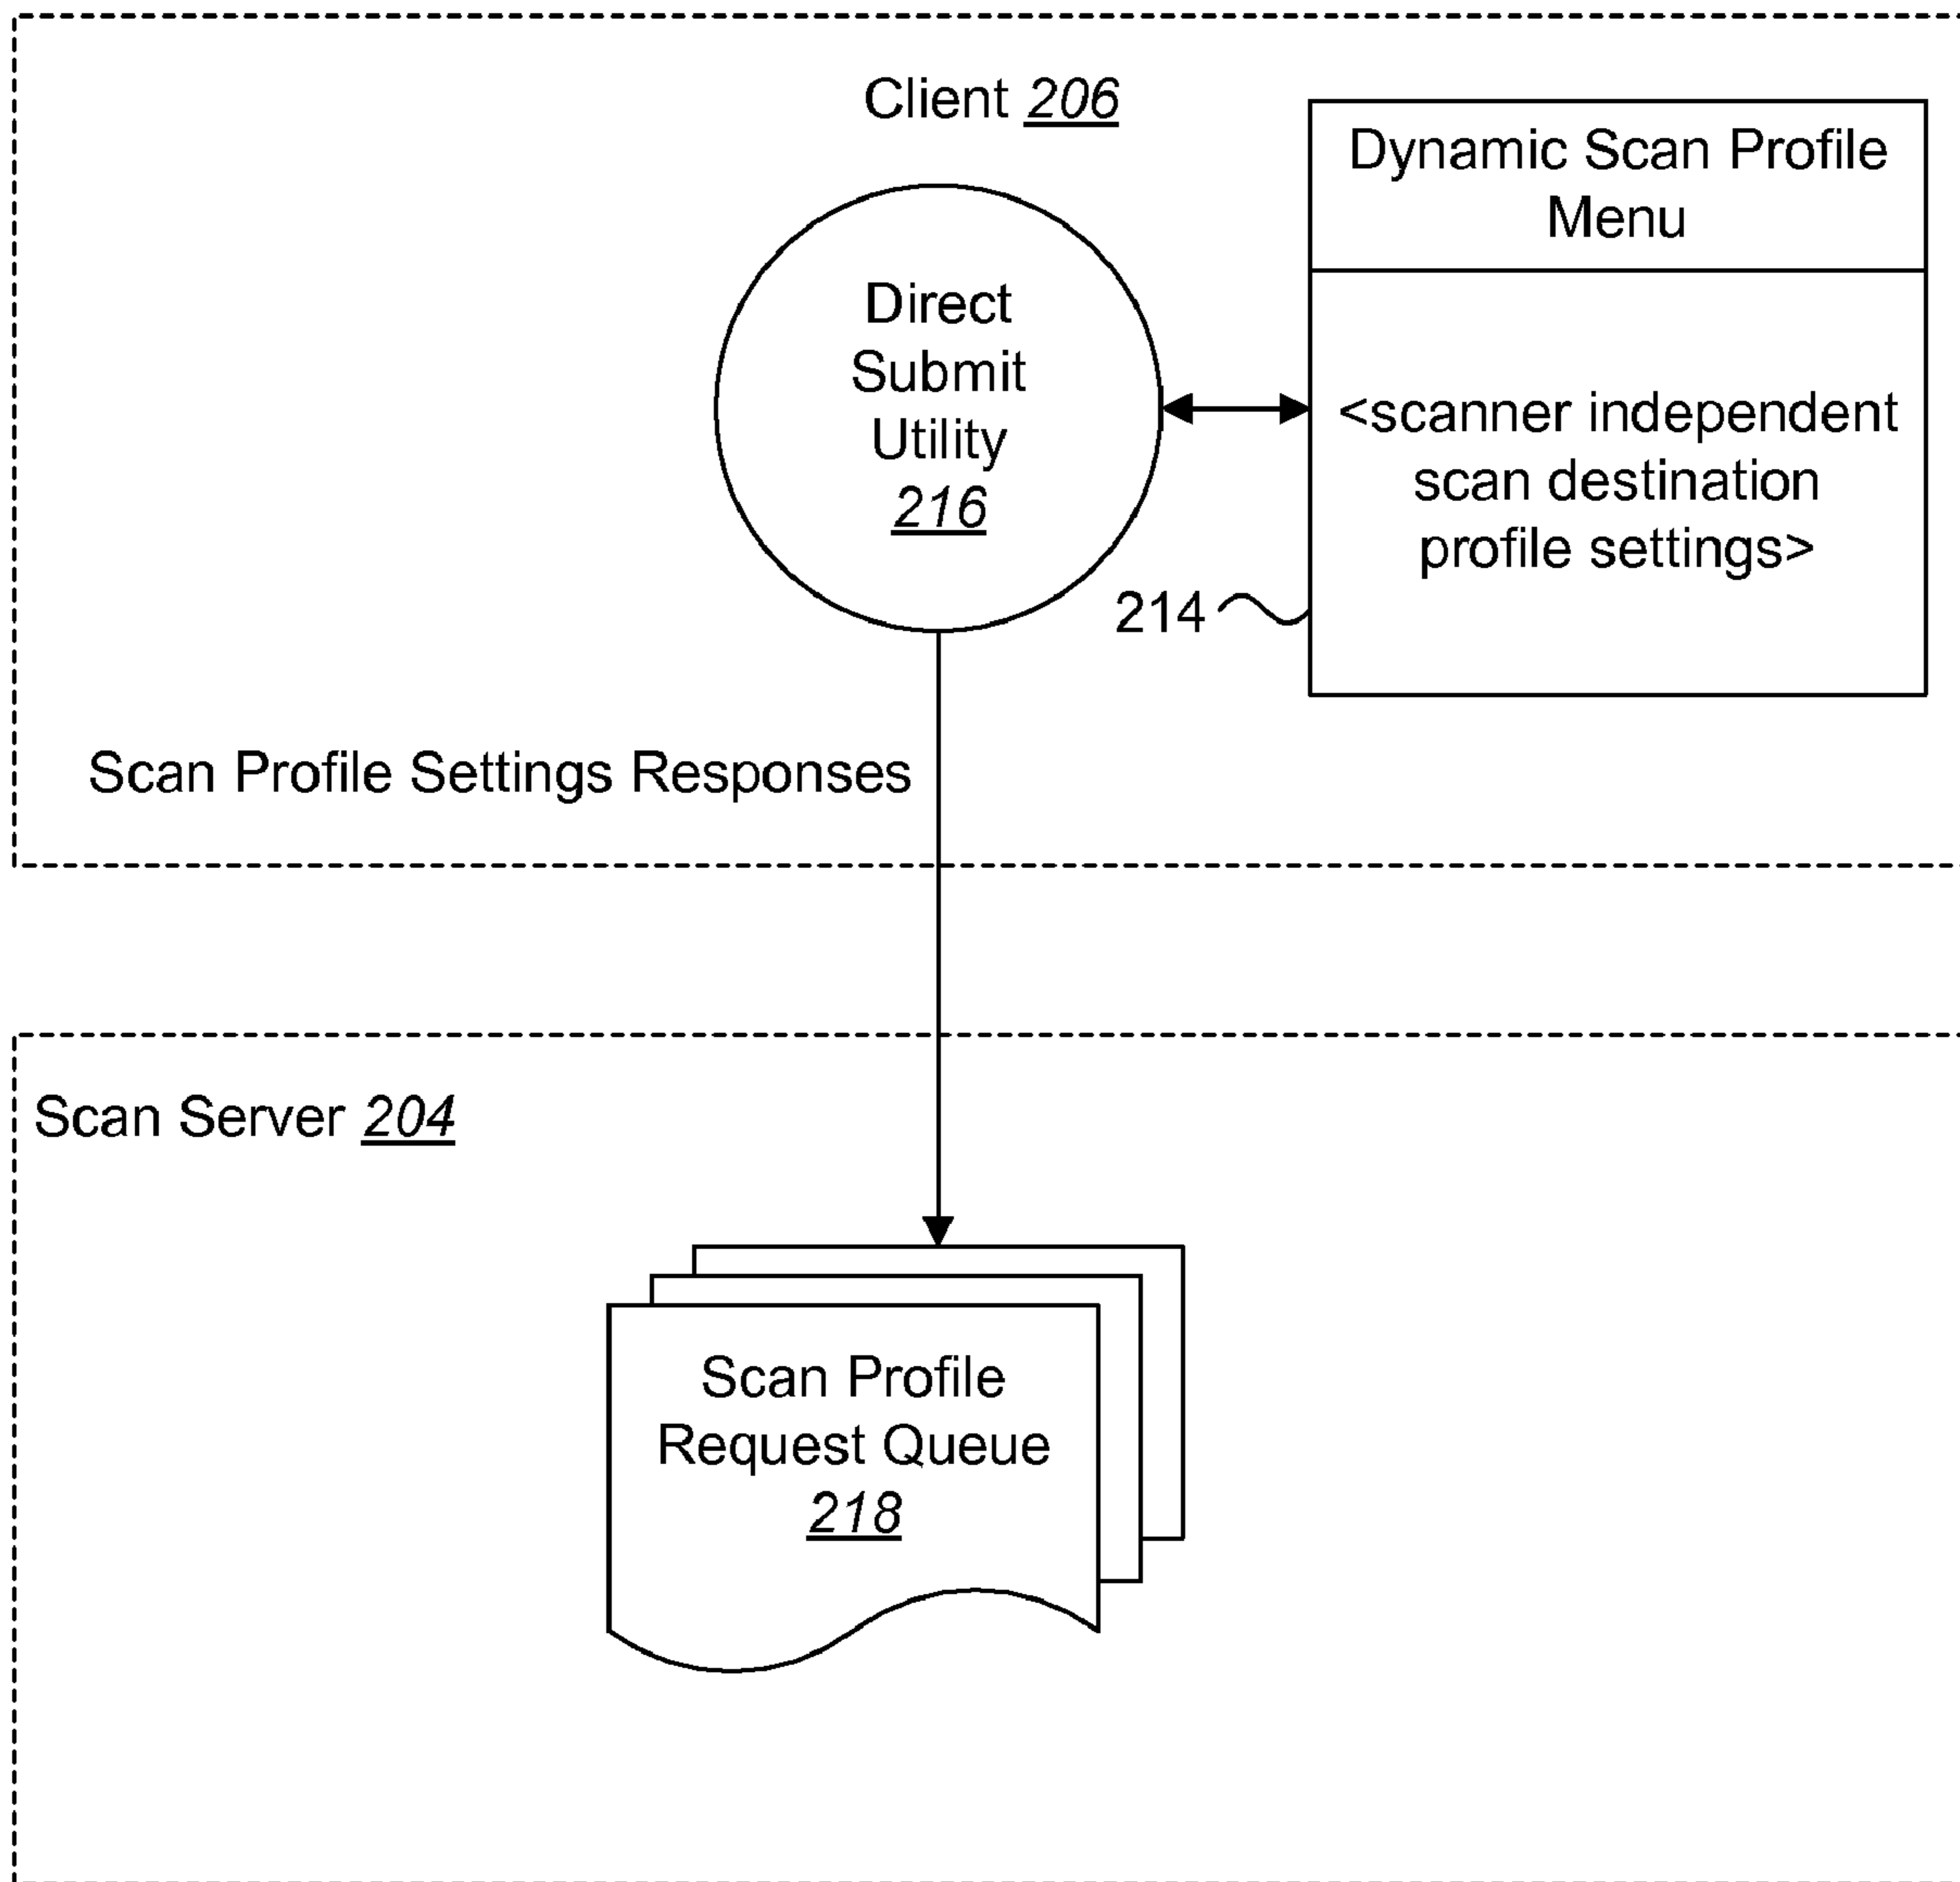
Client 206

Dynamic Scan Profile Menu

Direct Submit Utility 216

<scanner independent scan destination profile settings>

214

Scan Profile Settings Responses

Scan Server 204

Scan Profile Request Queue 218